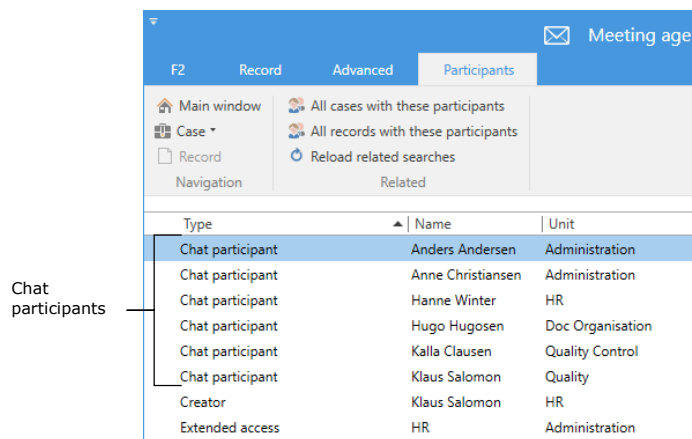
Meeting age

F2 Record Advanced Participants

Main window
Case
Record
Navigation

All cases with these participants
All records with these participants
Reload related searches
Related

| Type | Name | Unit |
|---|---|---|
| Chat participant | Anders Andersen | Administration |
| Chat participant | Anne Christiansen | Administration |
| Chat participant | Hanne Winter | HR |
| Chat participant | Hugo Hugosen | Doc Organisation |
| Chat participant | Kalla Clausen | Quality Control |
| Chat participant | Klaus Salomon | Quality |
| Creator | Klaus Salomon | HR |
| Extended access | HR | Administration |

Chat participants